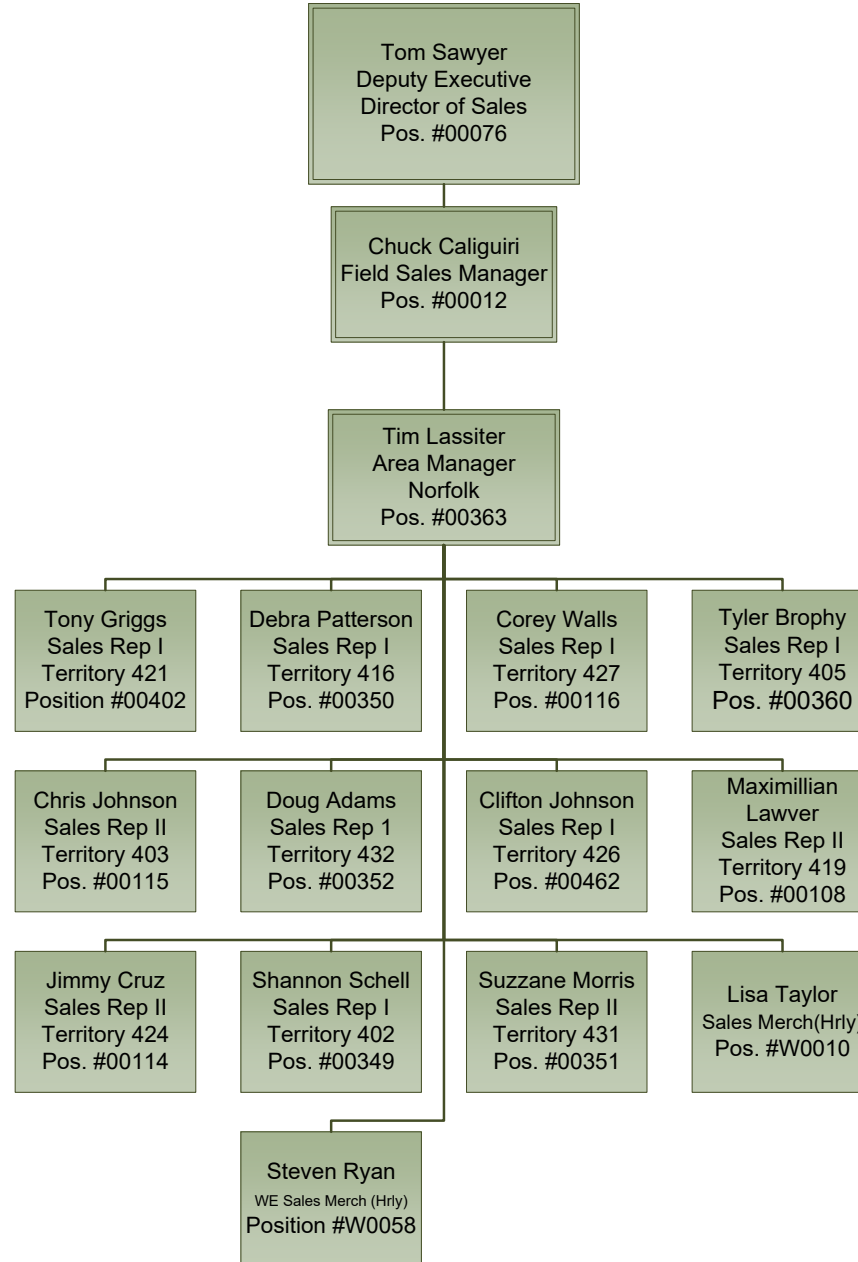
Tom Sawyer
Deputy Executive
Director of Sales
Pos. #00076

Chuck Caliguiri
Field Sales Manager
Pos. #00012

Tim Lassiter
Area Manager
Norfolk
Pos. #00363

Tony Griggs
Sales Rep I
Territory 421
Position #00402

Debra Patterson
Sales Rep I
Territory 416
Pos. #00350

Corey Walls
Sales Rep I
Territory 427
Pos. #00116

Tyler Brophy
Sales Rep I
Territory 405
Pos. #00360

Chris Johnson
Sales Rep II
Territory 403
Pos. #00115

Doug Adams
Sales Rep 1
Territory 432
Pos. #00352

Clifton Johnson
Sales Rep I
Territory 426
Pos. #00462

Maximillian
Lawver
Sales Rep II
Territory 419
Pos. #00108

Jimmy Cruz
Sales Rep II
Territory 424
Pos. #00114

Shannon Schell
Sales Rep I
Territory 402
Pos. #00349

Suzzane Morris
Sales Rep II
Territory 431
Pos. #00351

Lisa Taylor
Sales Merch(Hrly)
Pos. #W0010

Steven Ryan
WE Sales Merch (Hrly)
Position #W0058